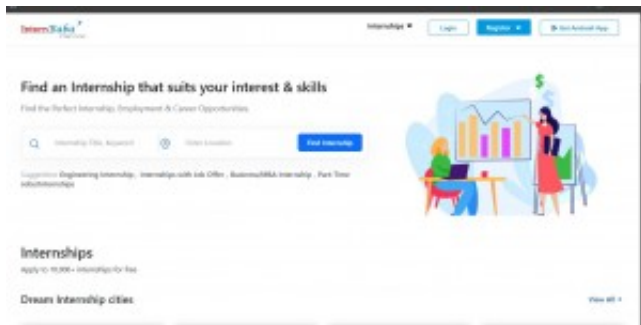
InternBaba

Internships ▾ Login Register ▾ Get Android App

Find an Internship that suits your interest & skills

Find the Perfect Internship, Employment & Career Opportunities

Internship Title, Keyword

Enter Location

Find Internship

Suggestions: Engineering Internship , Internships with Job Offer , Business/MBA Internship , Part Time Jobs/Internships

Internships

Apply to 10,000+ internships for free

Dream Internship cities

View All >